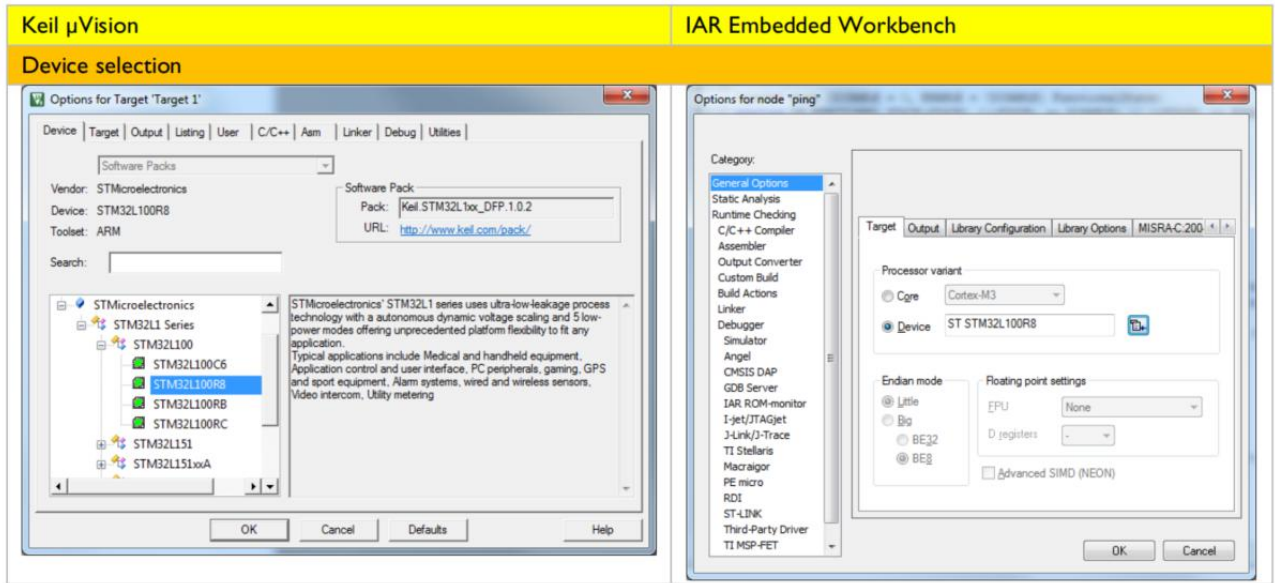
| Keil µVision | IAR Embedded Workbench |
|---|---|

Device selection

Options for Target 'Target 1'

Device | Target | Output | Listing | User | C/C++ | Asm | Linker | Debug | Utilities

Software Packs

Vendor: STMicroelectronics
Device: STM32L100R8
Toolset: ARM

Software Pack
Pack: Keil.STM32L1xx_DFP.1.0.2
URL: http://www.keil.com/pack/

Search:

STMicroelectronics
STM32L1 Series
STM32L100
STM32L100C6
STM32L100R8
STM32L100RB
STM32L100RC
STM32L151
STM32L151xxA

STMicroelectronics' STM32L1 series uses ultra-low-leakage process technology with a autonomous dynamic voltage scaling and 5 low-power modes offering unprecedented platform flexibility to fit any application.
Typical applications include Medical and handheld equipment, Application control and user interface, PC peripherals, gaming, GPS and sport equipment, Alarm systems, wired and wireless sensors, Video intercom, Utility metering

OK | Cancel | Defaults | Help

Options for node "ping"

Category:
General Options
Static Analysis
Runtime Checking
C/C++ Compiler
Assembler
Output Converter
Custom Build
Build Actions
Linker
Debugger
Simulator
Angel
CMSIS DAP
GDB Server
IAR ROM-monitor
I-jet/JTAGjet
J-Link/J-Trace
TI Stellaris
Macraigor
PE micro
RDI
ST-LINK
Third-Party Driver
TI MSP-FET

Target | Output | Library Configuration | Library Options | MISRA-C:200

Processor variant
Core Cortex-M3
Device ST STM32L100R8

Endian mode
Little
Big
BE32
BE8

Floating point settings
FPU None
D registers -
Advanced SIMD (NEON)

OK | Cancel